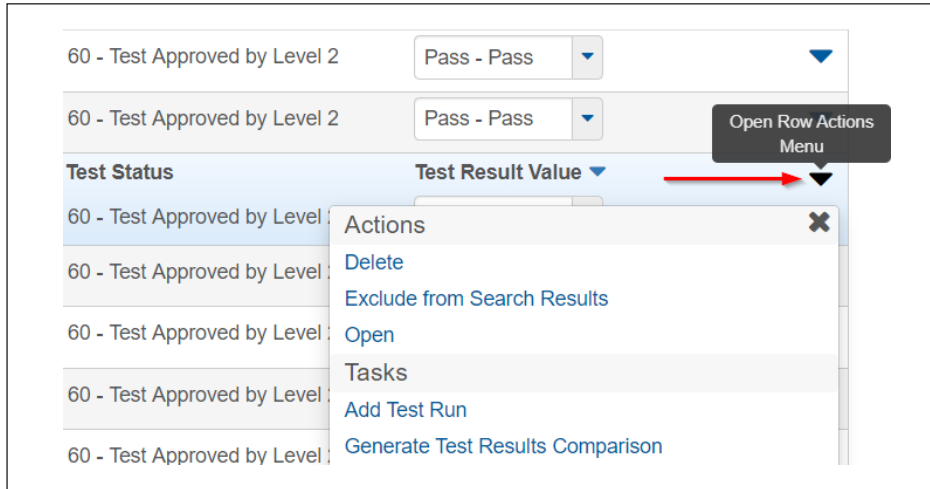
60 - Test Approved by Level 2 | Pass - Pass

60 - Test Approved by Level 2 | Pass - Pass

Open Row Actions Menu

Test Status | Test Result Value

60 - Test Approved by Level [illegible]

Actions

Delete

Exclude from Search Results

Open

Tasks

Add Test Run

Generate Test Results Comparison

60 - Test Approved by Level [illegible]

60 - Test Approved by Level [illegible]

60 - Test Approved by Level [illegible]

60 - Test Approved by Level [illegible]